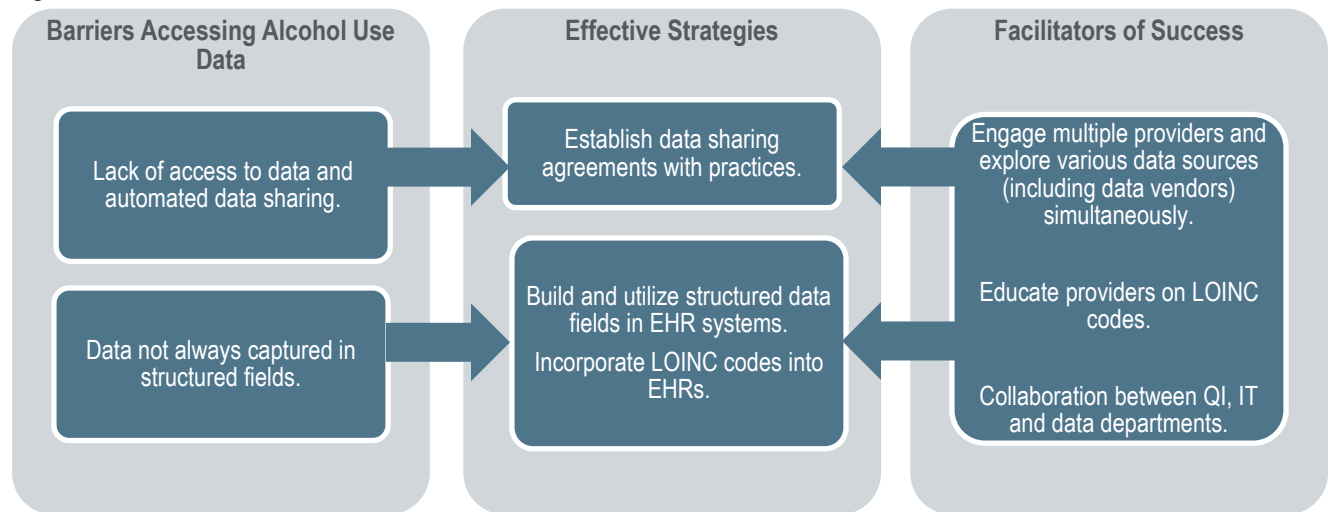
Barriers Accessing Alcohol Use Data

Lack of access to data and automated data sharing.

Data not always captured in structured fields.

Effective Strategies

Establish data sharing agreements with practices.

Build and utilize structured data fields in EHR systems.

Incorporate LOINC codes into EHRs.

Facilitators of Success

Engage multiple providers and explore various data sources (including data vendors) simultaneously.

Educate providers on LOINC codes.

Collaboration between QI, IT and data departments.